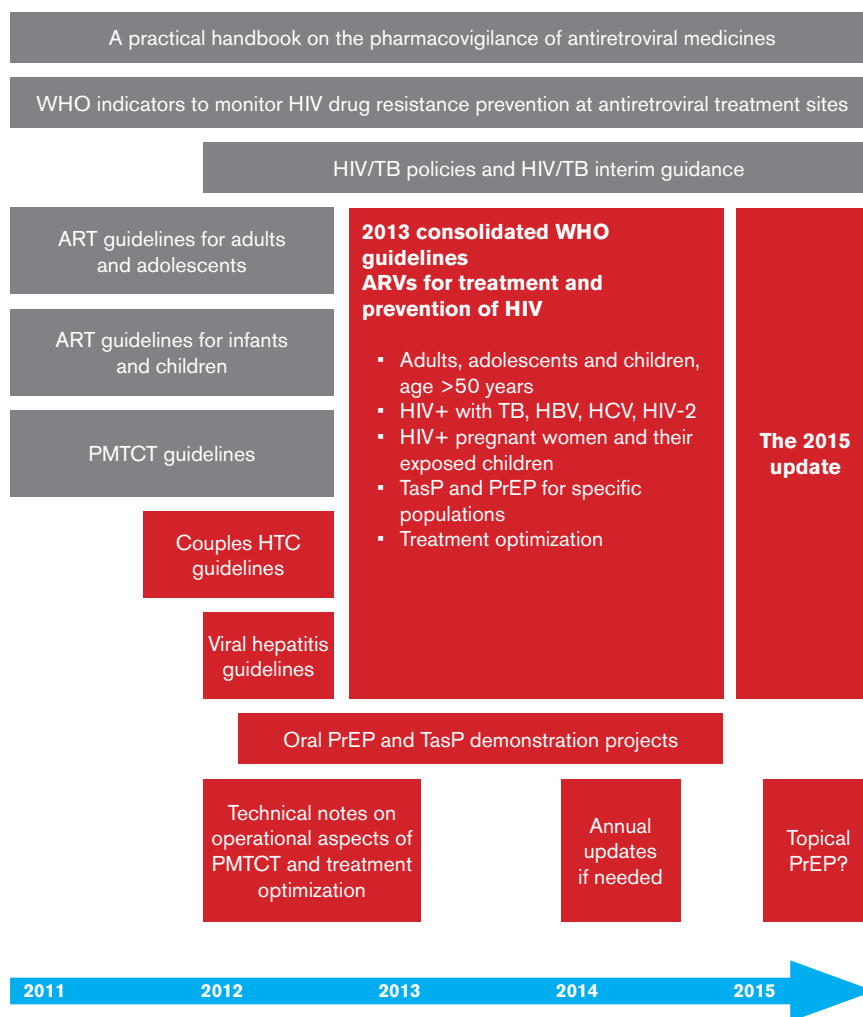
A practical handbook on the pharmacovigilance of antiretroviral medicines

WHO indicators to monitor HIV drug resistance prevention at antiretroviral treatment sites

HIV/TB policies and HIV/TB interim guidance

ART guidelines for adults and adolescents

ART guidelines for infants and children

PMTCT guidelines

Couples HTC guidelines

Viral hepatitis guidelines

2013 consolidated WHO guidelines
ARVs for treatment and prevention of HIV

- Adults, adolescents and children, age >50 years
- HIV+ with TB, HBV, HCV, HIV-2
- HIV+ pregnant women and their exposed children
- TasP and PrEP for specific populations
- Treatment optimization

The 2015 update

Oral PrEP and TasP demonstration projects

Technical notes on operational aspects of PMTCT and treatment optimization

Annual updates if needed

Topical PrEP?

2011 2012 2013 2014 2015